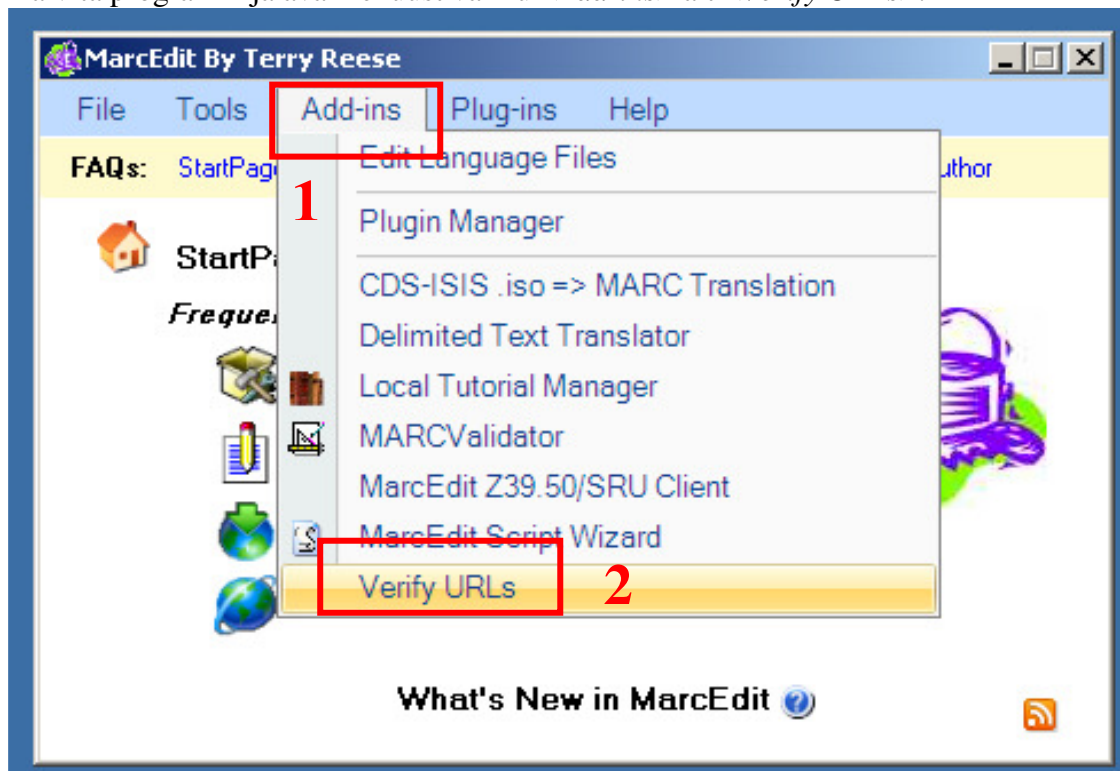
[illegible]

MarcEdit By Terry Reese

File Tools Add-ins Plug-ins Help

FAQs: StartPag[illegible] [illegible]uthor

Edit Language Files

1

Plugin Manager

StartPa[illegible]

CDS-ISIS .iso => MARC Translation

Freque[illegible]

Delimited Text Translator

Local Tutorial Manager

MARCValidator

MarcEdit Z39.50/SRU Client

MarcEdit Script Wizard

Verify URLs

2

What's New in MarcEdit